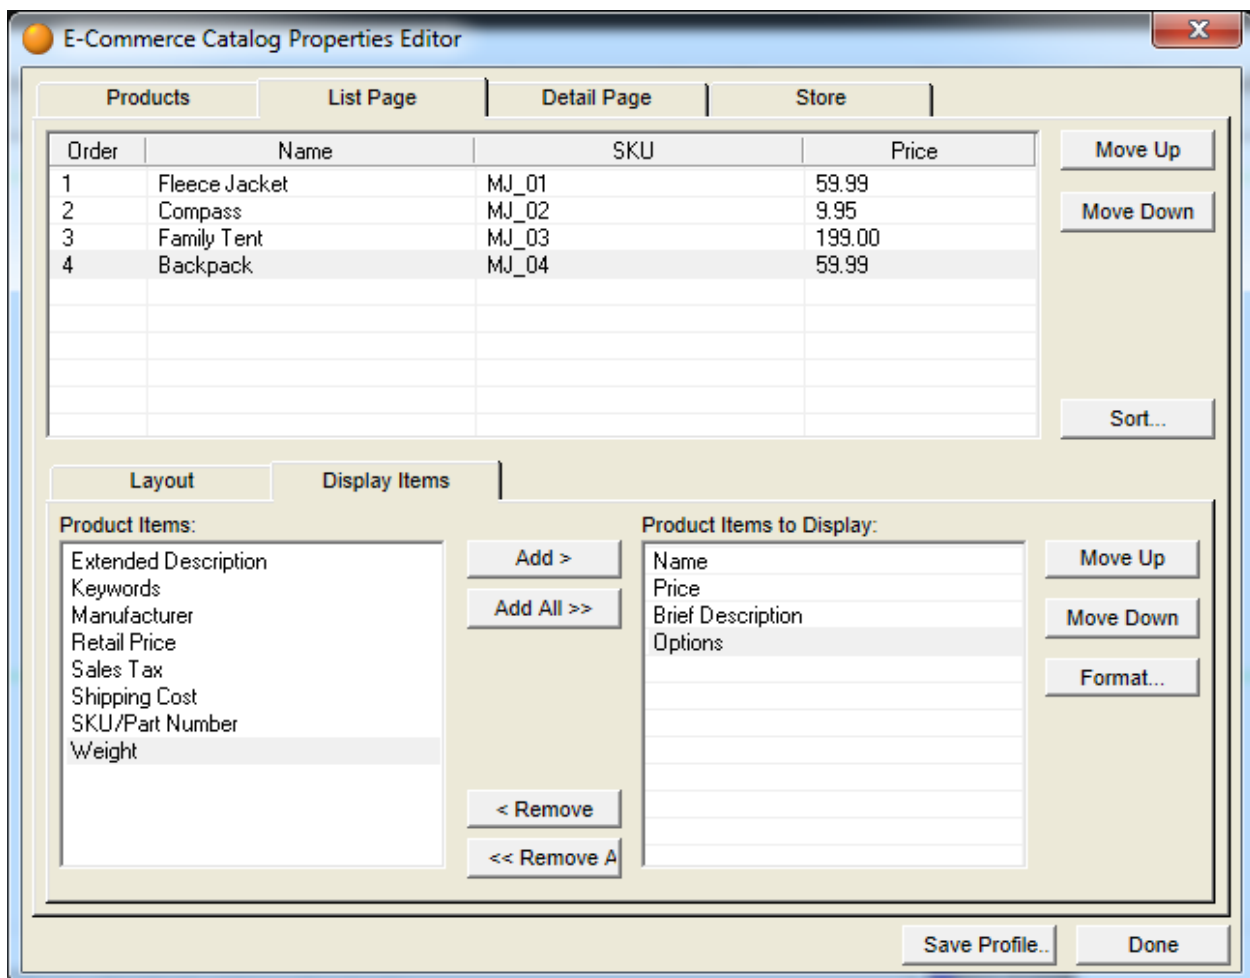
E-Commerce Catalog Properties Editor

X

Products | List Page | Detail Page | Store

| Order | Name | SKU | Price |
|---|---|---|---|
| 1 | Fleece Jacket | MJ_01 | 59.99 |
| 2 | Compass | MJ_02 | 9.95 |
| 3 | Family Tent | MJ_03 | 199.00 |
| 4 | Backpack | MJ_04 | 59.99 |

Move Up

Move Down

Sort...

Layout | Display Items

Product Items:

Extended Description
Keywords
Manufacturer
Retail Price
Sales Tax
Shipping Cost
SKU/Part Number
Weight

Add >

Add All >>

< Remove

<< Remove A

Product Items to Display:

Name
Price
Brief Description
Options

Move Up

Move Down

Format...

Save Profile..

Done